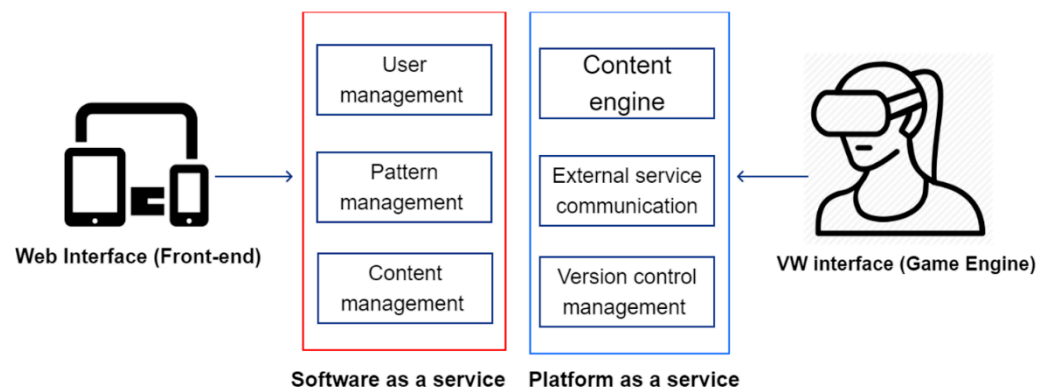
Web Interface (Front-end)

User management

Pattern management

Content management

Software as a service

Content engine

External service communication

Version control management

Platform as a service

VW interface (Game Engine)